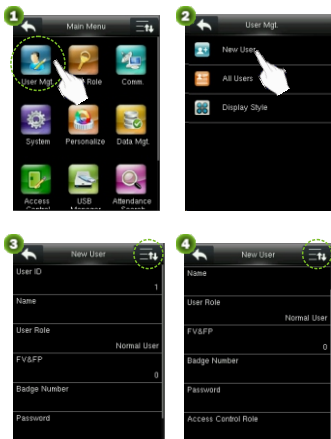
1
Main Menu
User Mgt.
Role
Comm.
System
Personalize
Data Mgt.
Access Control
USB Manager
Attendance Search

2
User Mgt.
New User
All Users
Display Style

3
New User
User ID
1
Name
User Role
Normal User
FV&FP
0
Badge Number
Password

4
New User
Name
User Role
Normal User
FV&FP
0
Badge Number
Password
Access Control Role